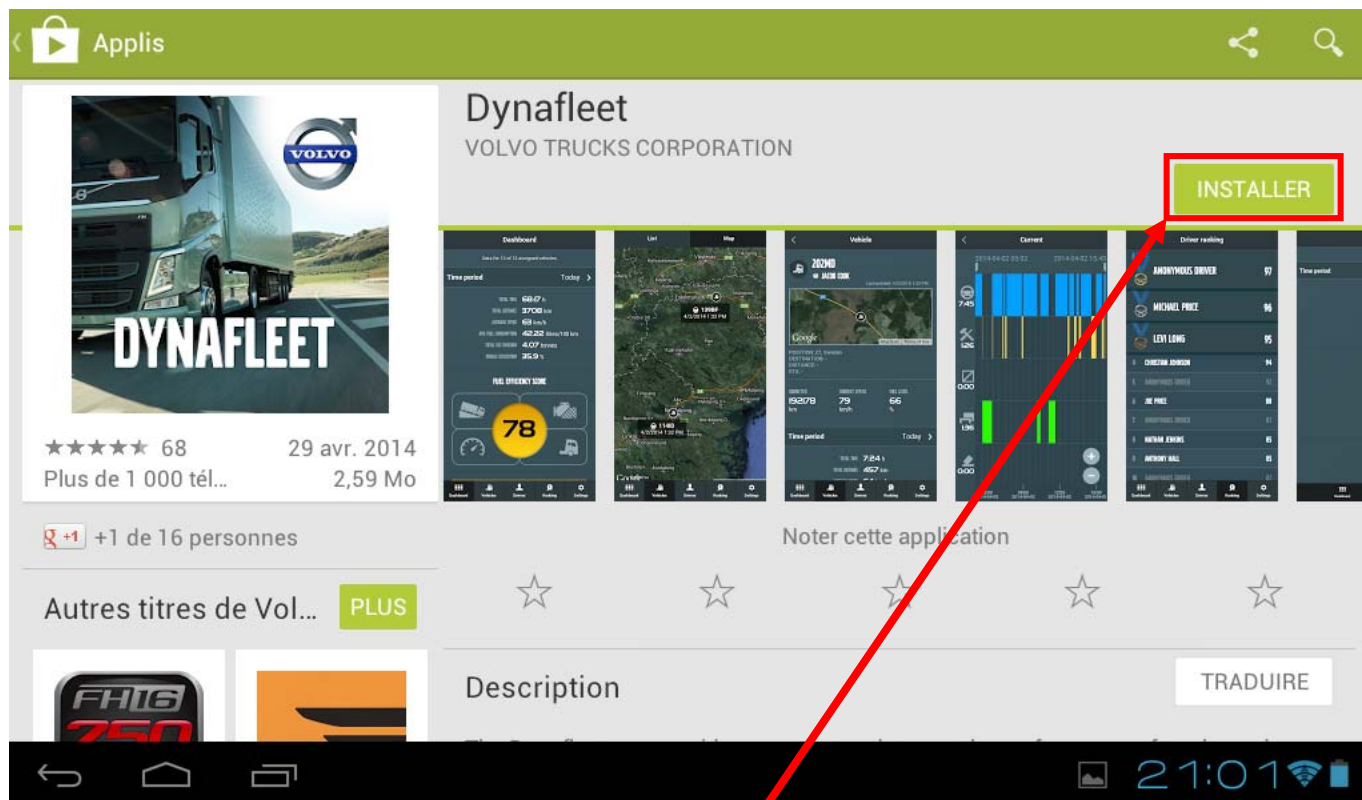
Applis

Dynafleet
VOLVO TRUCKS CORPORATION

INSTALLER

VOLVO
DYNAFLEET

★★★★★ 68
29 avr. 2014
Plus de 1 000 tél...
2,59 Mo

Dashboard
Time period
Today
FUEL EFFICIENCY SCORE
78

List
Map

Vehicle
202MD
JACOB COOK
Time period
Today

Current

Driver ranking
ANONYMOUS DRIVER 97
MICHAEL PRICE 96
LEVI LONG 95
CHRISTIAN JOHNSON 94
JOE PRICE
NATHAN JENKINS
ANTHONY HALL

Time period

+1 +1 de 16 personnes

Noter cette application

☆ ☆ ☆ ☆ ☆

Autres titres de Vol...
PLUS

FH16 750

Description
TRADUIRE

21:01